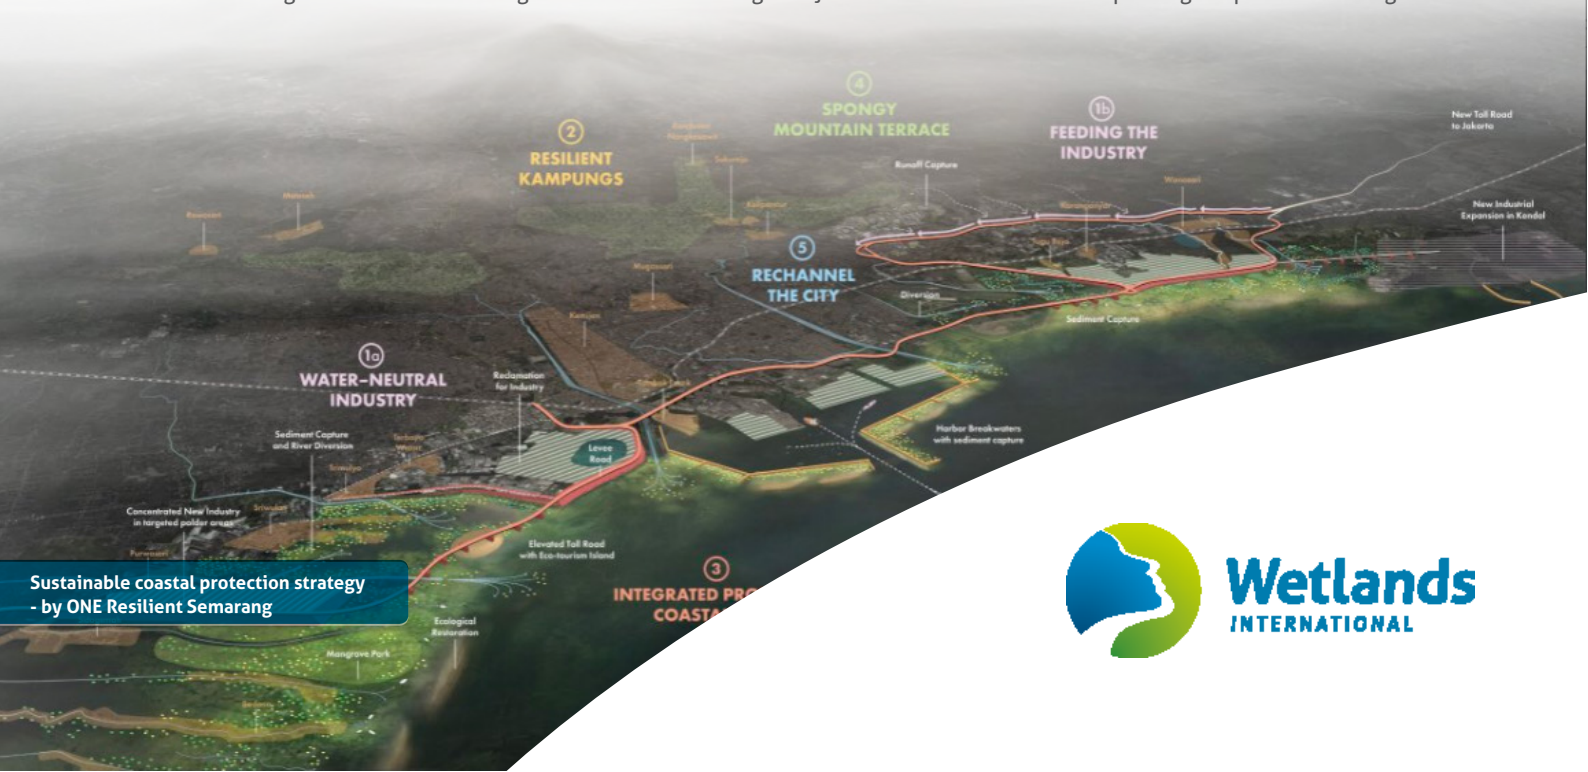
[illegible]

4
SPONGY
MOUNTAIN TERRACE

2
RESILIENT
KAMPUNGS

1b
FEEDING THE
INDUSTRY

New Toll Road
to Jakarta

New Industrial
Expansion in Kendal

Runoff Capture

5
RECHANNEL
THE CITY

Diversion

Sediment Capture

1a
WATER-NEUTRAL
INDUSTRY

Reclamation
for Industry

Levee
Road

Harbor Breakwaters
with sediment capture

Sediment Capture
and River Diversion

Concentrated New Industry
in targeted polder areas

Elevated Toll Road
with Eco-tourism Island

3
INTEGRATED PR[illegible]
COAST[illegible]

Ecological
Restoration

Mangrove Park

Sustainable coastal protection strategy
- by ONE Resilient Semarang

Wetlands
INTERNATIONAL